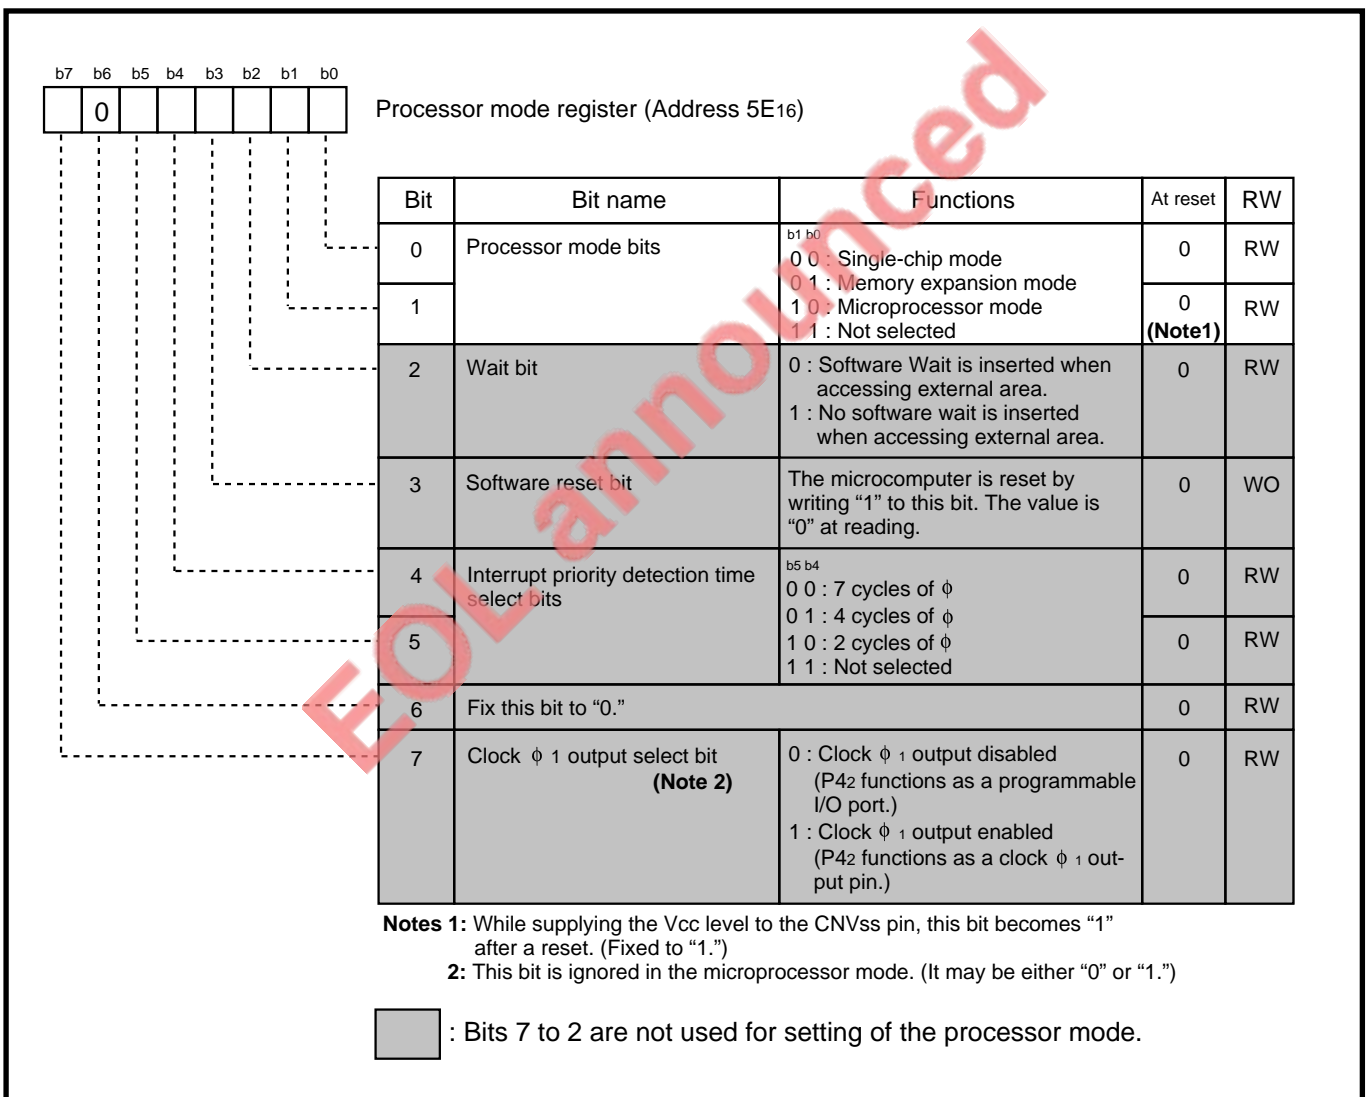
b7 b6 b5 b4 b3 b2 b1 b0

0

Processor mode register (Address $5E_{16}$)

| Bit | Bit name | Functions | At reset | RW |
|---|---|---|---|---|
| 0 | Processor mode bits | b1 b0<br>0 0 : Single-chip mode<br>0 1 : Memory expansion mode<br>1 0 : Microprocessor mode<br>1 1 : Not selected | 0 | RW |
| 1 | | | 0 (Note1) | RW |
| 2 | Wait bit | 0 : Software Wait is inserted when accessing external area.<br>1 : No software wait is inserted when accessing external area. | 0 | RW |
| 3 | Software reset bit | The microcomputer is reset by writing "1" to this bit. The value is "0" at reading. | 0 | WO |
| 4 | Interrupt priority detection time select bits | b5 b4<br>0 0 : 7 cycles of $\phi$<br>0 1 : 4 cycles of $\phi$<br>1 0 : 2 cycles of $\phi$<br>1 1 : Not selected | 0 | RW |
| 5 | | | 0 | RW |
| 6 | Fix this bit to "0." | | 0 | RW |
| 7 | Clock $\phi$ 1 output select bit (Note 2) | 0 : Clock $\phi_1$ output disabled (P$4_2$ functions as a programmable I/O port.)<br>1 : Clock $\phi_1$ output enabled (P$4_2$ functions as a clock $\phi_1$ output pin.) | 0 | RW |

Notes 1: While supplying the Vcc level to the CNVss pin, this bit becomes "1" after a reset. (Fixed to "1.")
2: This bit is ignored in the microprocessor mode. (It may be either "0" or "1.")

: Bits 7 to 2 are not used for setting of the processor mode.

EOL announced